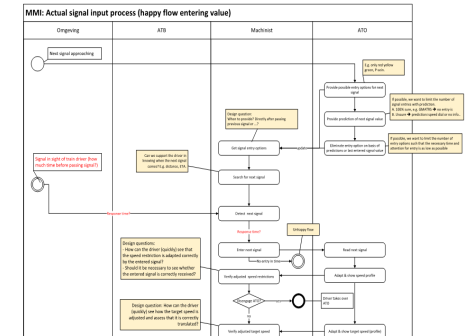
MMI: Actual signal input process (happy flow entering value)

Omgeving

ATB

Machinist

ATO

Next signal approaching

E.g. only red yellow green, P sein

Provide possible entry options for next signal

If possible, we want to limit the number of signal entries with prediction. If: 100% sure, e.g. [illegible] → no entry is needed. Else: prediction speed list to no info..

Provide prediction of next signal value

Design question: When to provide? Directly after passing previous signalen ..?

Get signal entry options

update

Eliminate entry options on basis of predictions or last entered signal value

If possible, we want to limit the number of entry options such that the necessary time and attention for entry is as low as possible

Signal in sight of train driver (how much time before passing signal?)

Can we support the driver in knowing when the next signal comes? E.g. distance, ETA

Search for next signal

Reaction time

Detect next signal

Response time?

Unhappy flow

Enter next signal

Read next signal

No entry in time

Design questions:
- How can the driver (quickly) see that the speed restriction is adapted correctly to the entered signal?
- Should it be necessary to see whether the entered signal is correctly received?

Verify adjusted speed restrictions

Adapt & show speed profile

Driver takes over ATO

Design question: How can the driver (quickly) see how the target speed is adjusted and assess that it is correctly translated?

Verify adjusted target speed

Adapt & show target speed profile